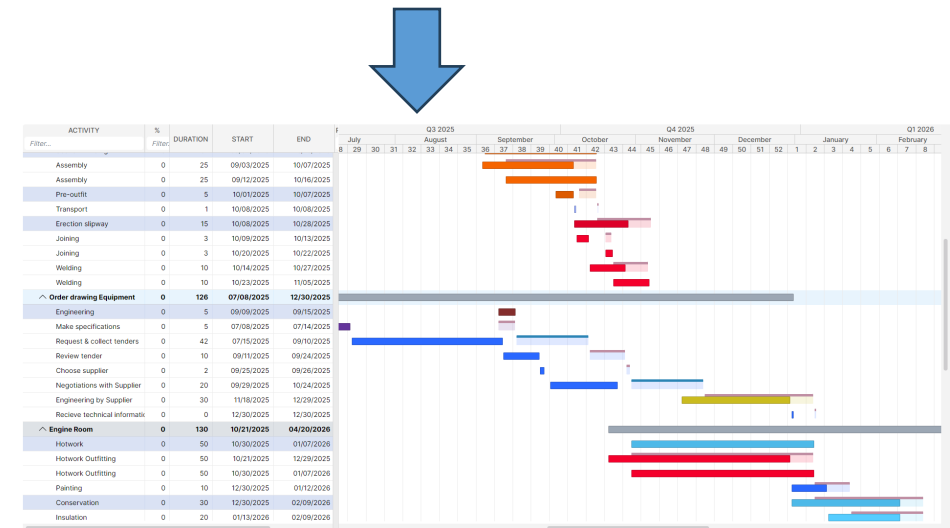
| ACTIVITY | % | DURATION | START | END |
|---|---|---|---|---|
| Filter... | Filter... | | | |
| Assembly | 0 | 25 | 09/03/2025 | 10/07/2025 |
| Assembly | 0 | 25 | 09/12/2025 | 10/16/2025 |
| Pre-outfit | 0 | 5 | 10/01/2025 | 10/07/2025 |
| Transport | 0 | 1 | 10/08/2025 | 10/08/2025 |
| Erection slipway | 0 | 15 | 10/08/2025 | 10/28/2025 |
| Joining | 0 | 3 | 10/09/2025 | 10/13/2025 |
| Joining | 0 | 3 | 10/20/2025 | 10/22/2025 |
| Welding | 0 | 10 | 10/14/2025 | 10/27/2025 |
| Welding | 0 | 10 | 10/23/2025 | 11/05/2025 |
| Order drawing Equipment | 0 | 126 | 07/08/2025 | 12/30/2025 |
| Engineering | 0 | 5 | 09/09/2025 | 09/15/2025 |
| Make specifications | 0 | 5 | 07/08/2025 | 07/14/2025 |
| Request & collect tenders | 0 | 42 | 07/15/2025 | 09/10/2025 |
| Review tender | 0 | 10 | 09/11/2025 | 09/24/2025 |
| Choose supplier | 0 | 2 | 09/25/2025 | 09/26/2025 |
| Negotiations with Supplier | 0 | 20 | 09/29/2025 | 10/24/2025 |
| Engineering by Supplier | 0 | 30 | 11/18/2025 | 12/29/2025 |
| Recieve technical informati | 0 | 0 | 12/30/2025 | 12/30/2025 |
| Engine Room | 0 | 130 | 10/21/2025 | 04/20/2026 |
| Hotwork | 0 | 50 | 10/30/2025 | 01/07/2026 |
| Hotwork Outfitting | 0 | 50 | 10/21/2025 | 12/29/2025 |
| Hotwork Outfitting | 0 | 50 | 10/30/2025 | 01/07/2026 |
| Painting | 0 | 10 | 12/30/2025 | 01/12/2026 |
| Conservation | 0 | 30 | 12/30/2025 | 02/09/2026 |
| Insulation | 0 | 20 | 01/13/2026 | 02/09/2026 |

Q3 2025 Q4 2025 Q1 2026
July August September October November December January February
8 29 30 31 32 33 34 35 36 37 38 39 40 41 42 43 44 45 46 47 48 49 50 51 52 1 2 3 4 5 6 7 8